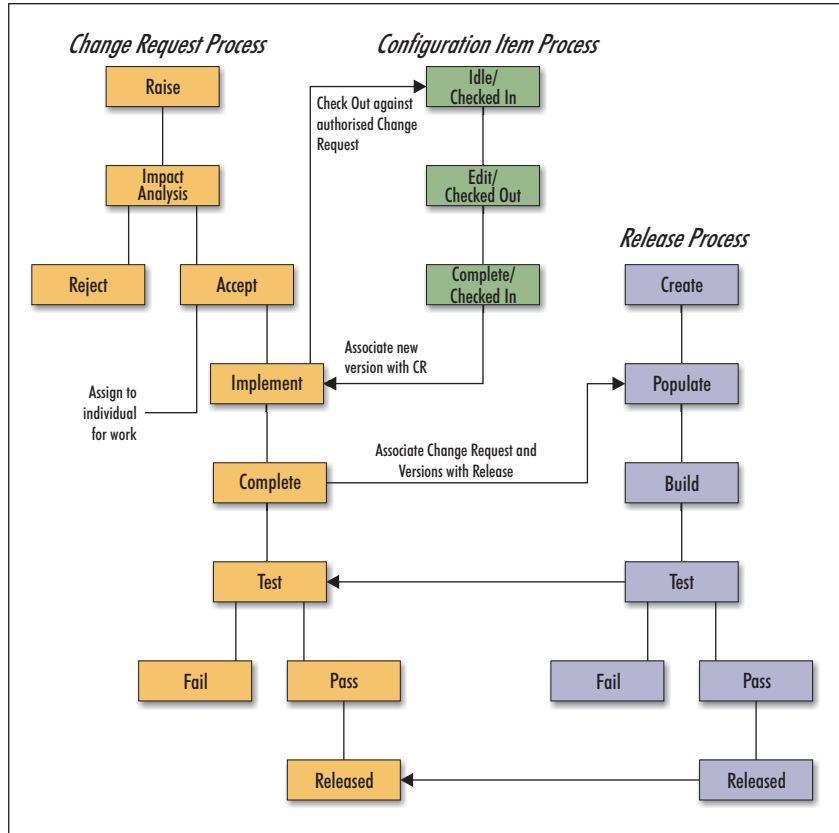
Change Request Process

Raise

Impact Analysis

Reject

Accept

Assign to individual for work

Implement

Complete

Test

Fail

Pass

Released

Configuration Item Process

Check Out against authorised Change Request

Idle/ Checked In

Edit/ Checked Out

Complete/ Checked In

Associate new version with CR

Associate Change Request and Versions with Release

Release Process

Create

Populate

Build

Test

Fail

Pass

Released